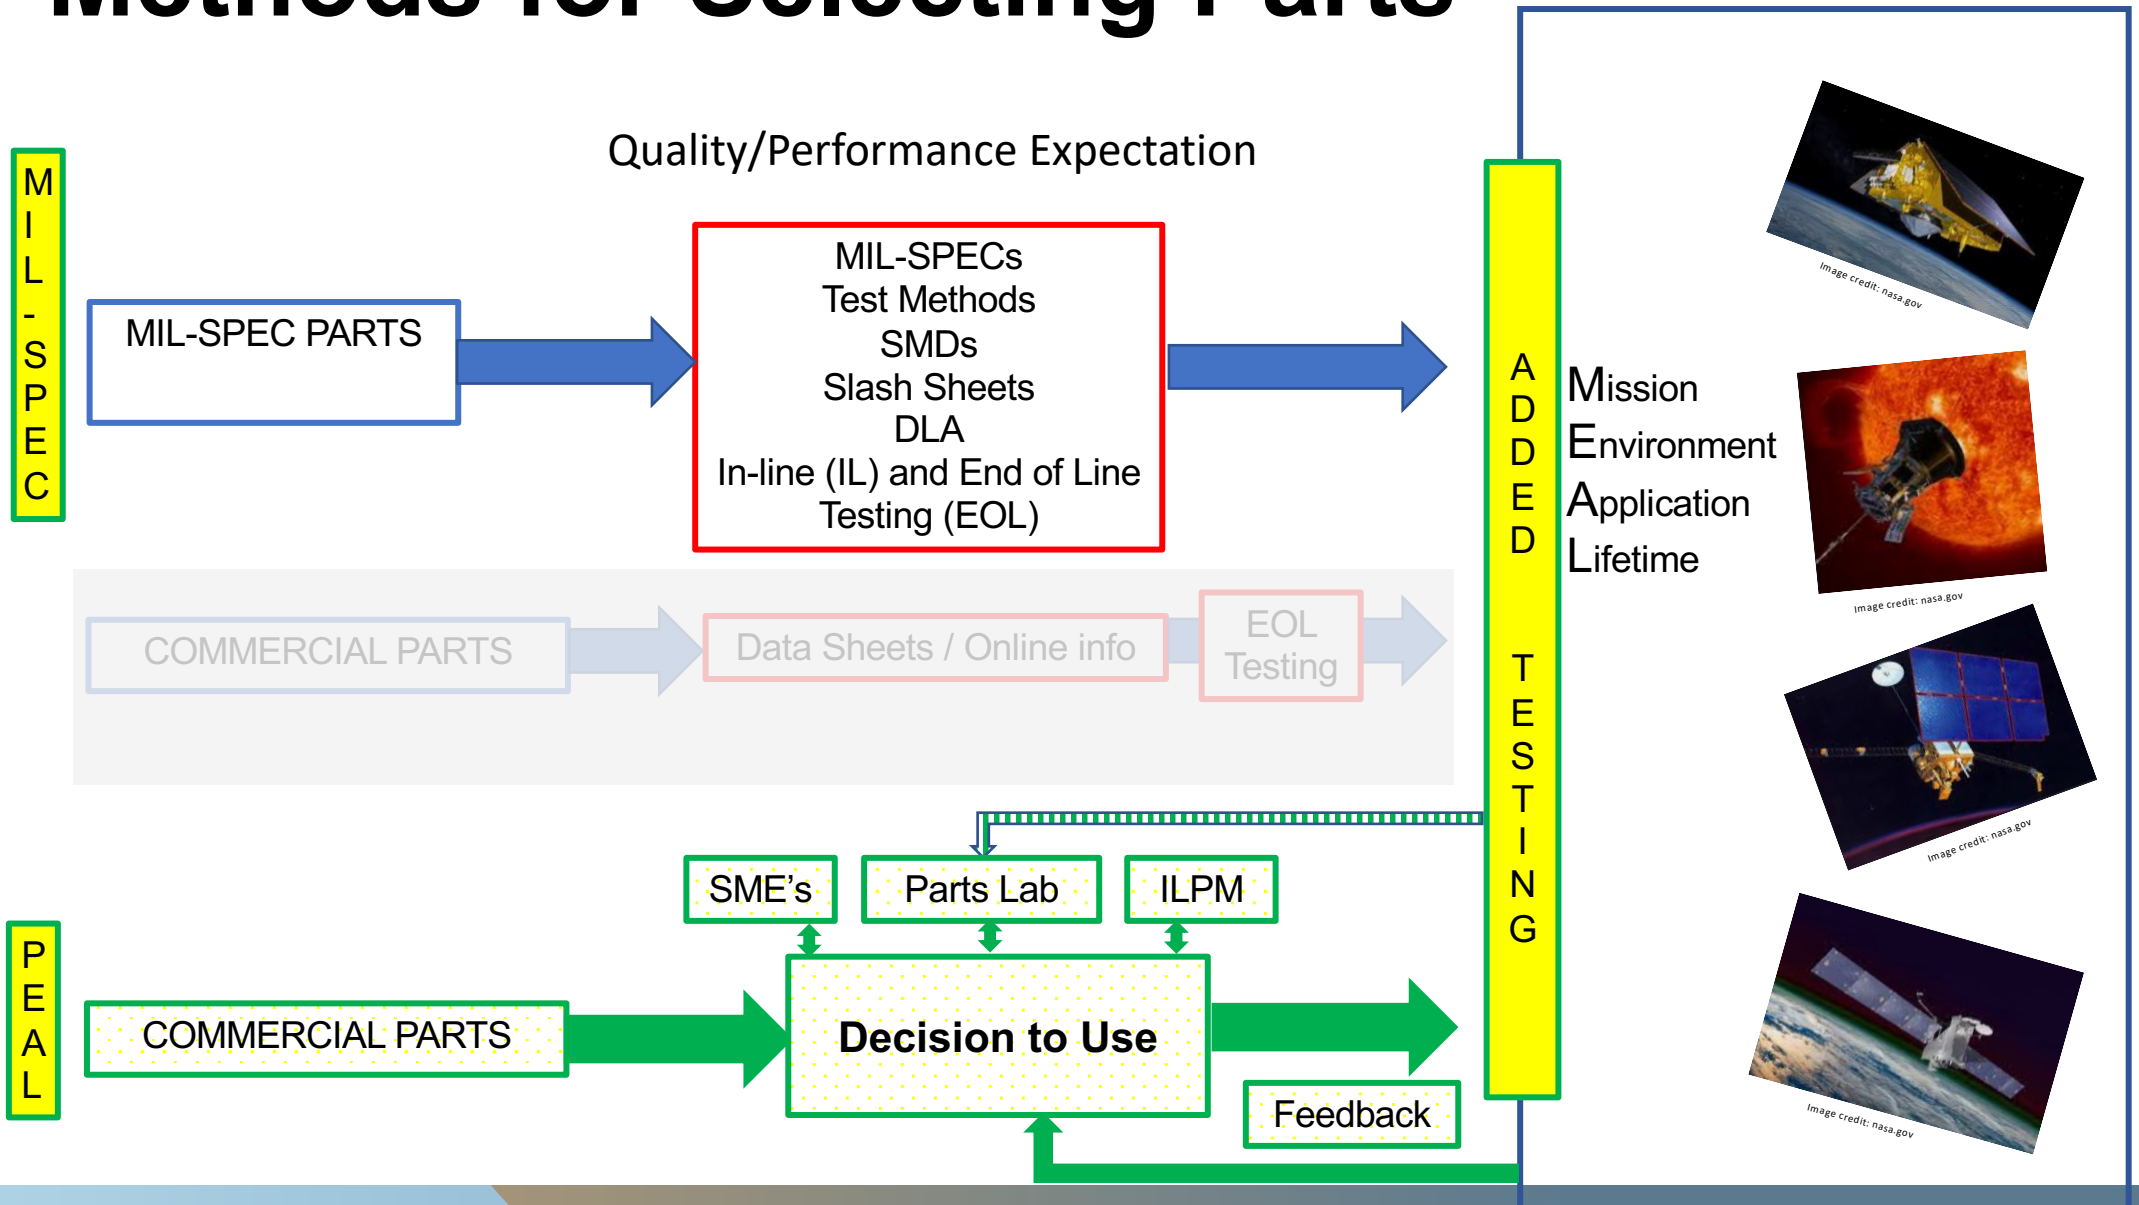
Methods for Selecting Parts

Quality/Performance Expectation

M I L - S P E C

MIL-SPEC PARTS

MIL-SPECs
Test Methods
SMDs
Slash Sheets
DLA
In-line (IL) and End of Line Testing (EOL)

COMMERCIAL PARTS

Data Sheets / Online info

EOL Testing

A D D E D T E S T I N G

Mission
Environment
Application
Lifetime

Image credit: nasa.gov

Image credit: nasa.gov

Image credit: nasa.gov

Image credit: nasa.gov

SME's

Parts Lab

ILPM

P E A L

COMMERCIAL PARTS

Decision to Use

Feedback